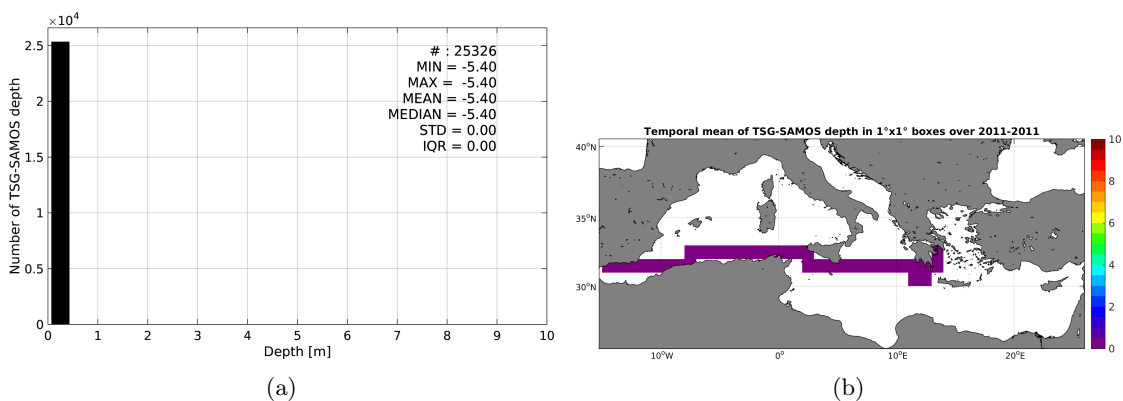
$\times10^4$
2.5
2
1.5
1
0.5
0
Number of TSG-SAMOS depth
# : 25326
MIN = -5.40
MAX = -5.40
MEAN = -5.40
MEDIAN = -5.40
STD = 0.00
IQR = 0.00
0 1 2 3 4 5 6 7 8 9 10
Depth [m]
(a)

Temporal mean of TSG-SAMOS depth in 1°x1° boxes over 2011-2011
40°N
35°N
30°N
10°W 0° 10°E 20°E
10
8
6
4
2
0
(b)